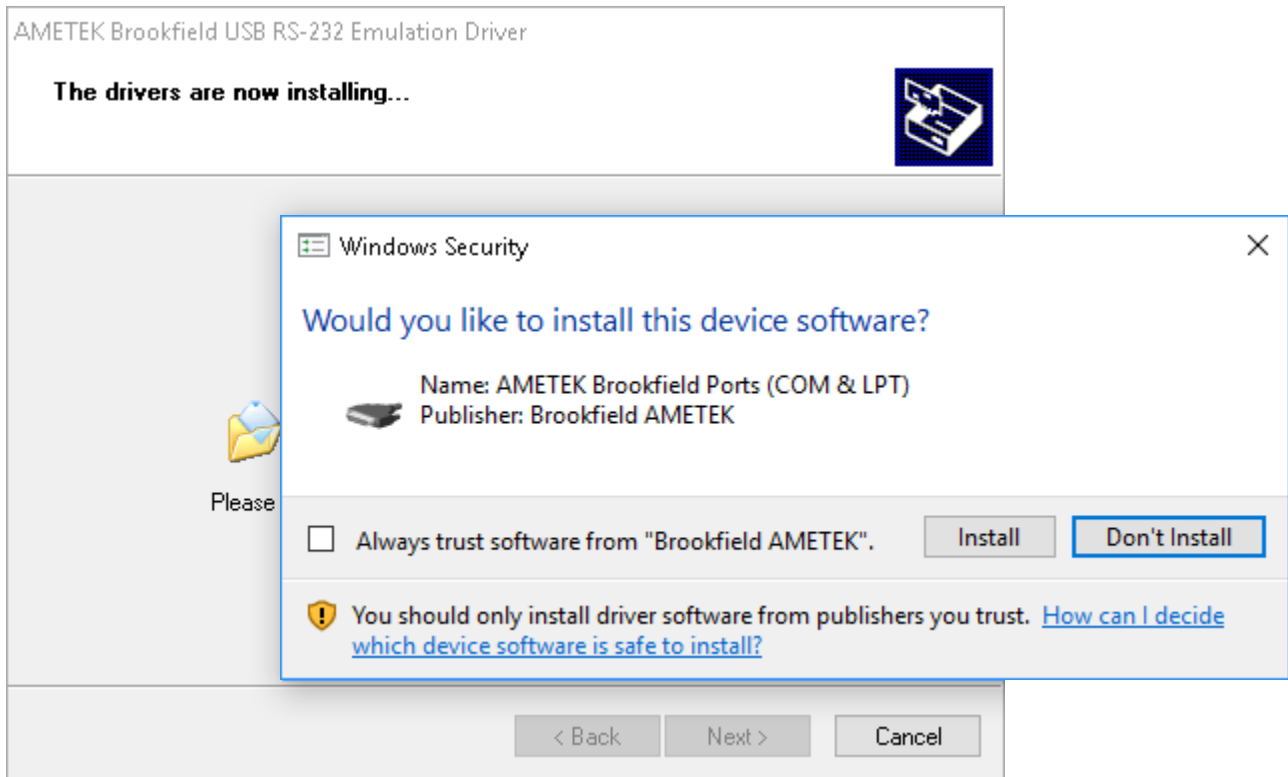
AMETEK Brookfield USB RS-232 Emulation Driver

The drivers are now installing...

Please

Windows Security

Would you like to install this device software?

Name: AMETEK Brookfield Ports (COM & LPT)
Publisher: Brookfield AMETEK

Always trust software from "Brookfield AMETEK".

Install

Don't Install

You should only install driver software from publishers you trust. How can I decide which device software is safe to install?

< Back

Next >

Cancel